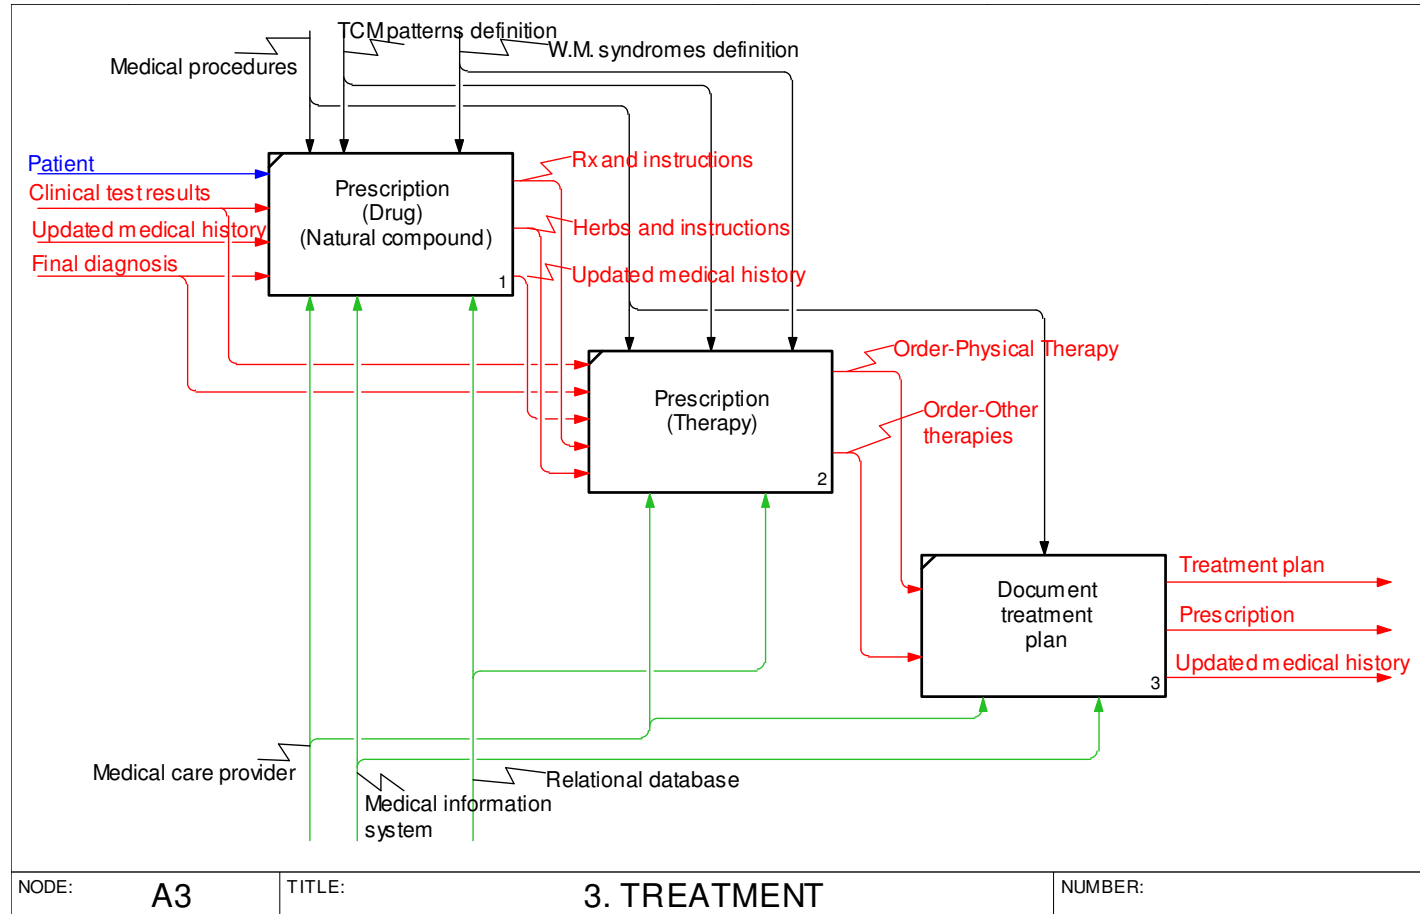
TCM patterns definition
W.M. syndromes definition
Medical procedures
Patient
Clinical test results
Updated medical history
Final diagnosis
Prescription
(Drug)
(Natural compound)
1
Rx and instructions
Herbs and instructions
Updated medical history
Prescription
(Therapy)
2
Order-Physical Therapy
Order-Other therapies
Document treatment plan
3
Treatment plan
Prescription
Updated medical history
Medical care provider
Medical information system
Relational database

| NODE: A3 | TITLE: 3. TREATMENT | NUMBER: |
|---|---|---|